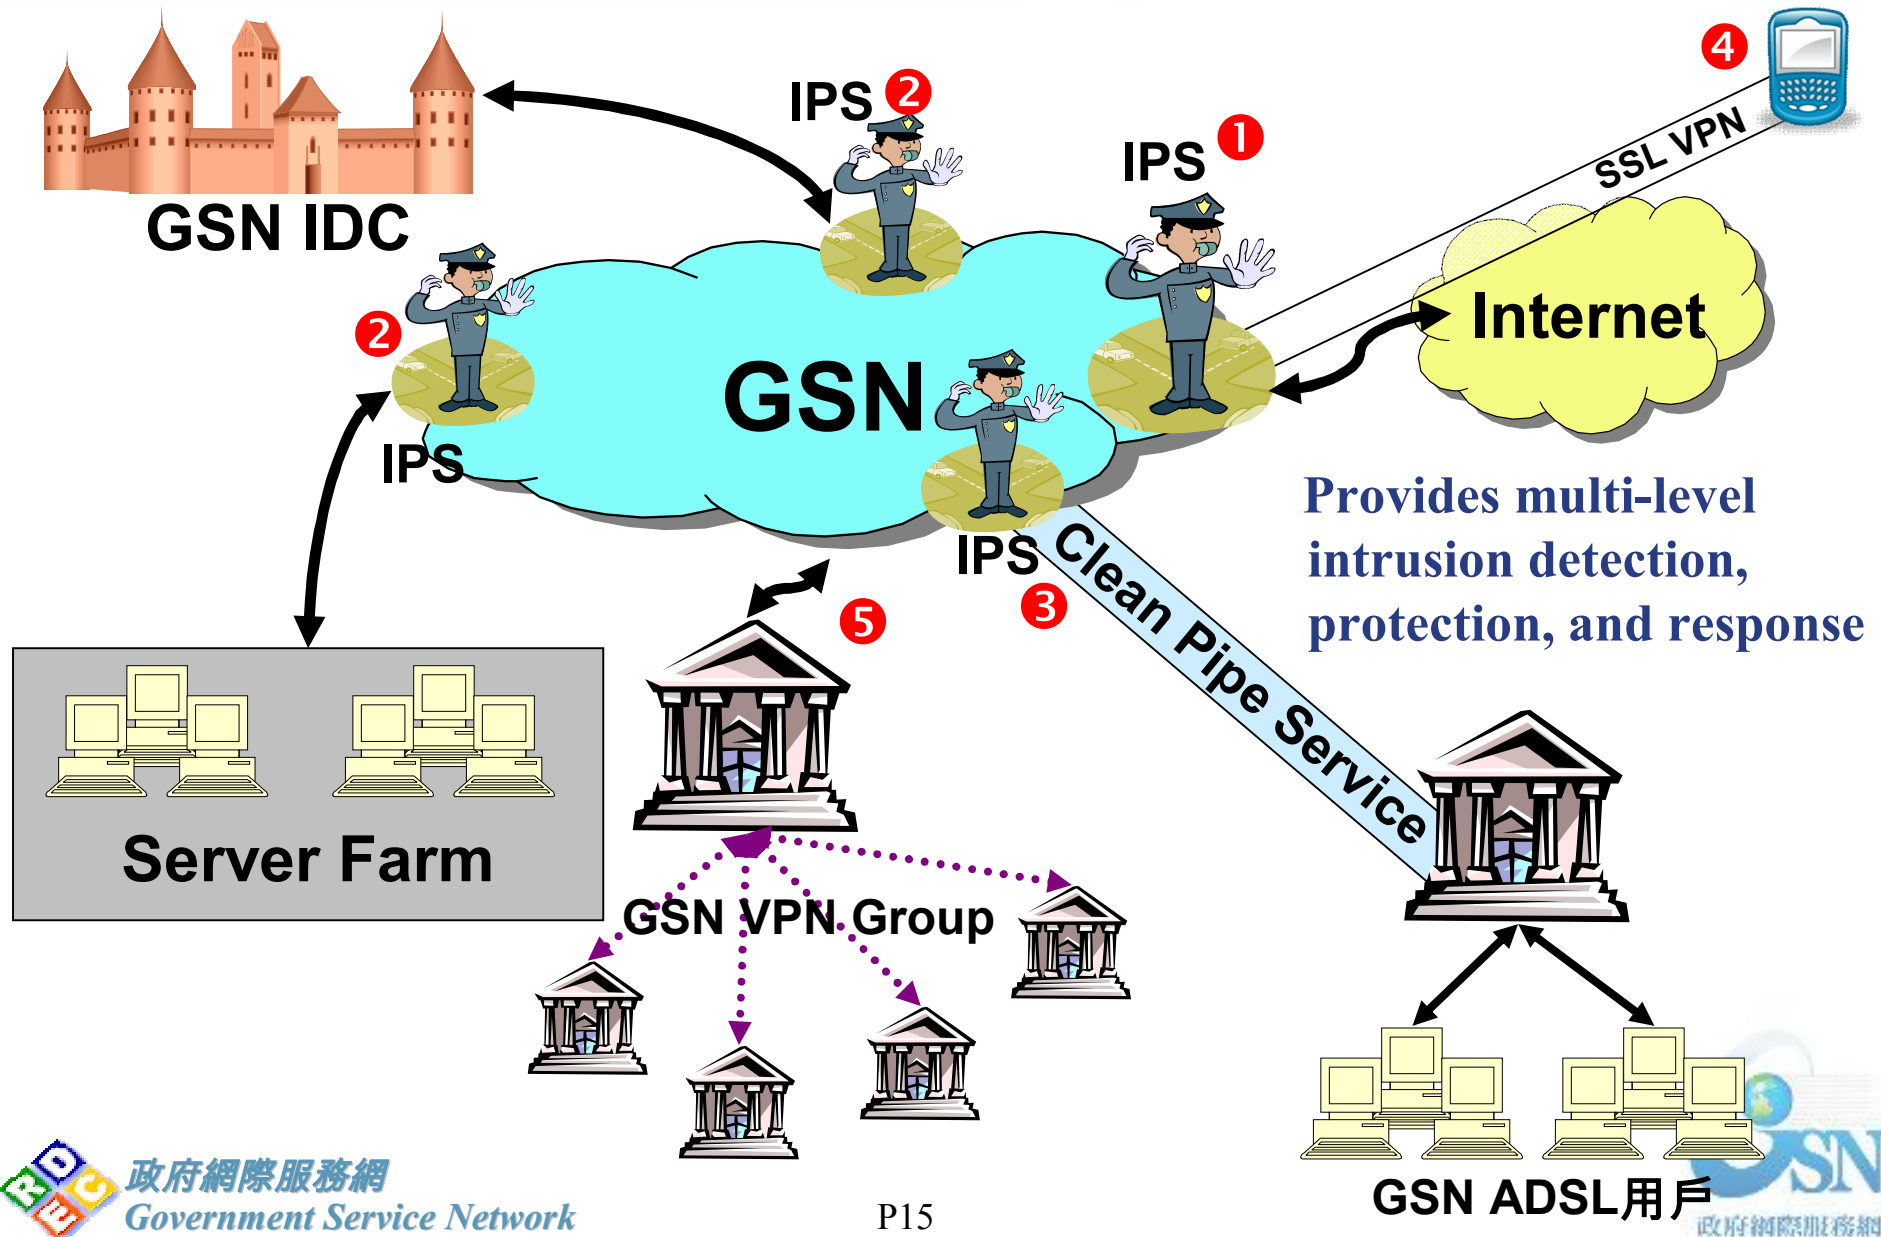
GSN IDC

IPS 2

IPS 1

4

SSL VPN

Internet

2

GSN

IPS

IPS

3

5

Clean Pipe Service

Provides multi-level intrusion detection, protection, and response

Server Farm

GSN VPN Group

GSN ADSL用戶

R D E C

政府網際服務網
Government Service Network

P15

GSN
政府網際服務網